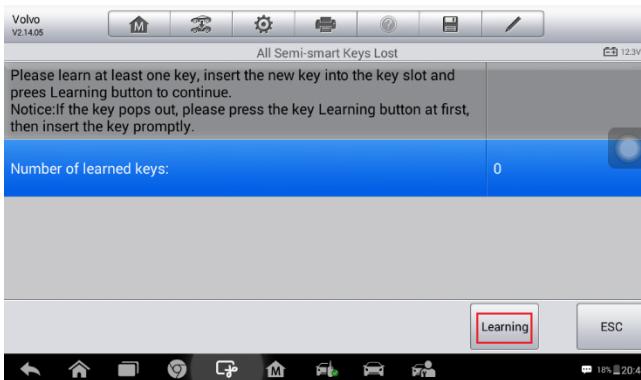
Volvo
V2.14.05

All Semi-smart Keys Lost

12.3V

Please learn at least one key, insert the new key into the key slot and prees Learning button to continue.
Notice:If the key pops out, please press the key Learning button at first, then insert the key promptly.

Number of learned keys:

0

Learning

ESC

18% 20:4